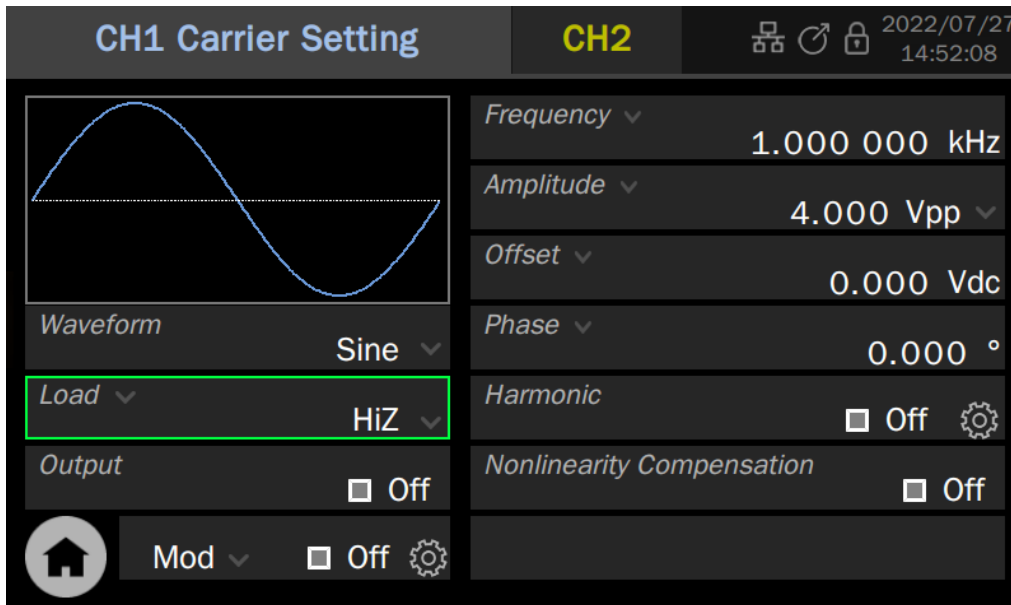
CH1 Carrier Setting

CH2

2022/07/27
14:52:08

Frequency
1.000 000 kHz

Amplitude
4.000 Vpp

Offset
0.000 Vdc

Phase
0.000 °

Harmonic
Off

Nonlinearity Compensation
Off

Waveform
Sine

Load
HiZ

Output
Off

Mod
Off